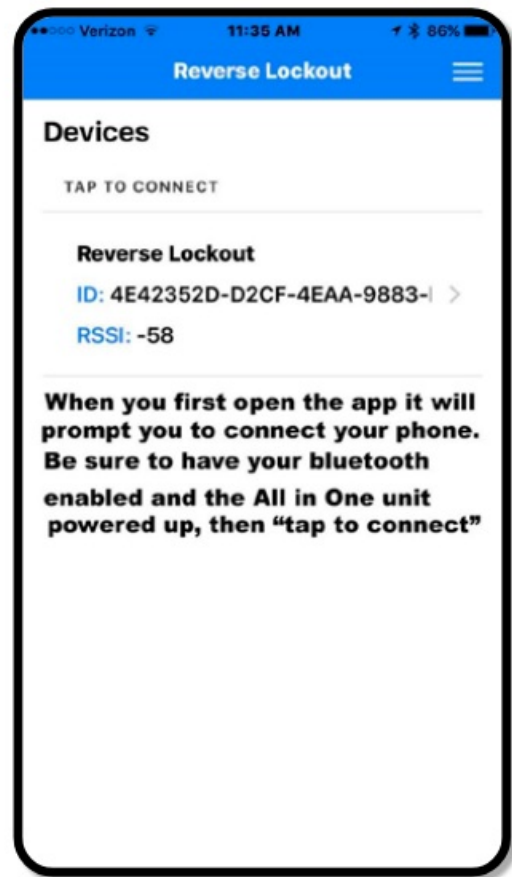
Verizon 11:35 AM 86%

Reverse Lockout

Devices

TAP TO CONNECT

Reverse Lockout

ID: 4E42352D-D2CF-4EAA-9883-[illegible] >

RSSI: -58

When you first open the app it will prompt you to connect your phone. Be sure to have your bluetooth enabled and the All in One unit powered up, then “tap to connect”